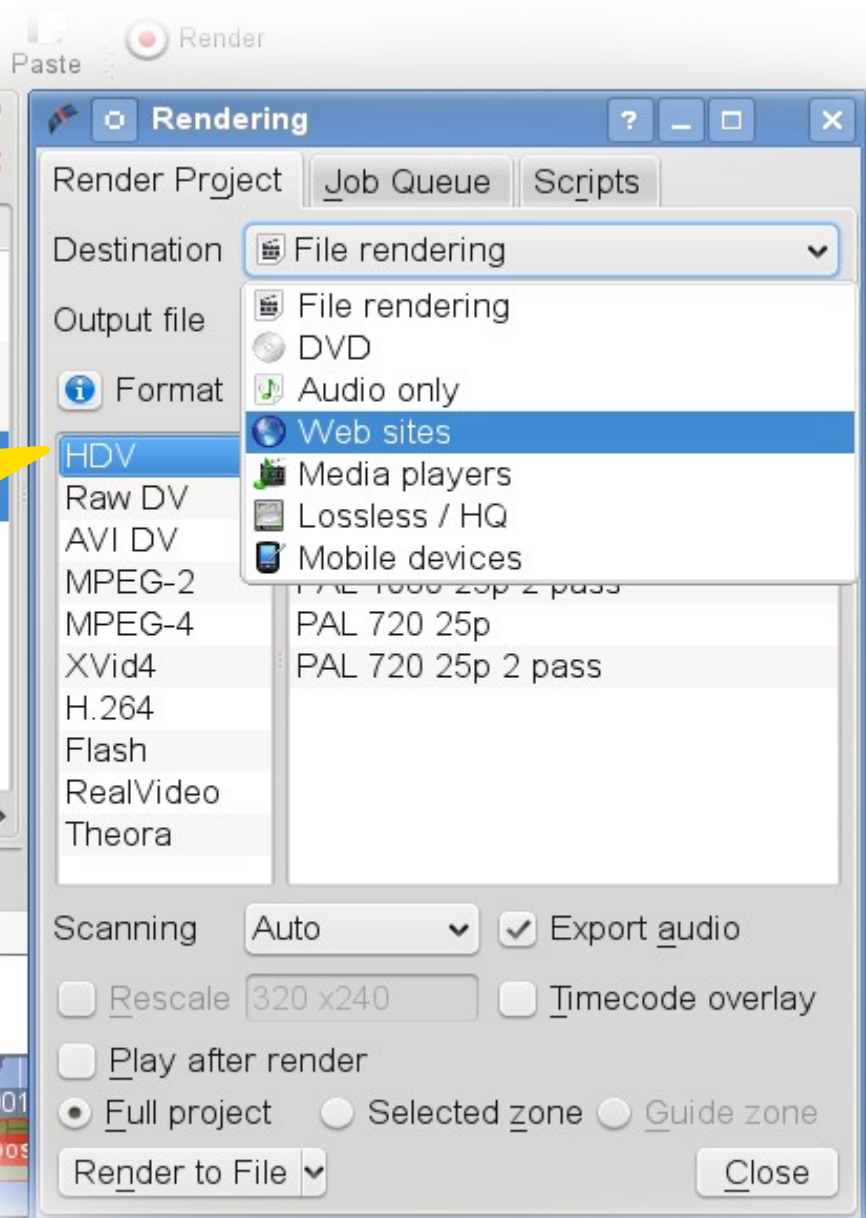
Paste
Render

Rendering
?

Render Project
Job Queue
Scripts

Destination
File rendering

Output file

Format

File rendering
DVD
Audio only
Web sites
Media players
Lossless / HQ
Mobile devices

HDV
Raw DV
AVI DV
MPEG-2
MPEG-4
XVid4
H.264
Flash
RealVideo
Theora

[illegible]
PAL 720 25p
PAL 720 25p 2 pass

Scanning
Auto
Export audio
Rescale
320 x240
Timecode overlay
Play after render
Full project
Selected zone
Guide zone
Render to File
Close